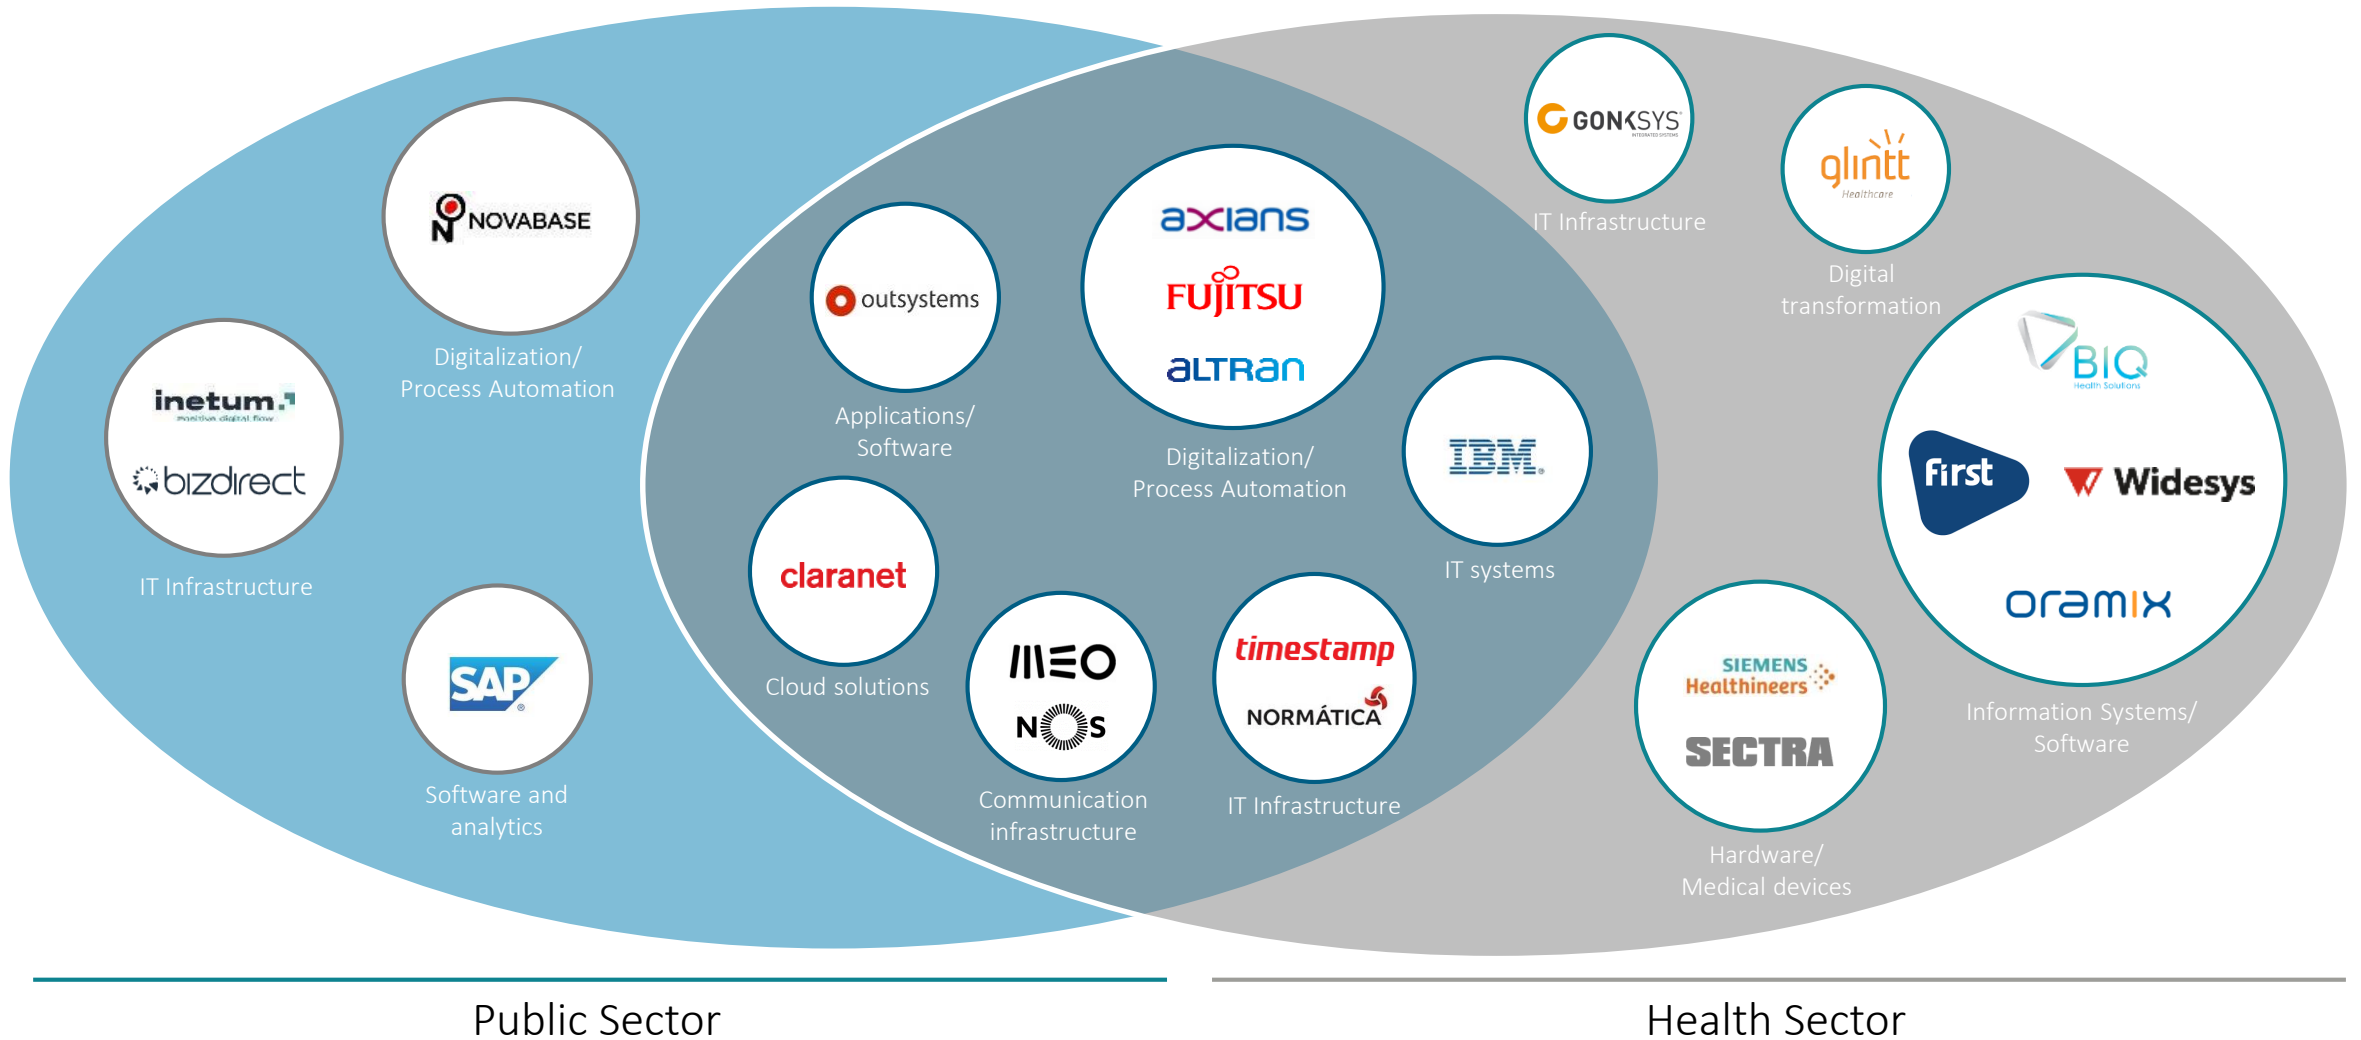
NOVABASE
Digitalization/ Process Automation

inetum.
positive digital flow
bizdirect
IT Infrastructure

SAP
Software and analytics

outsystems
Applications/ Software

axians
FUJITSU
altran
Digitalization/ Process Automation

IBM
IT systems

claranet
Cloud solutions

MEO
NOS
Communication infrastructure

timestamp
NORMÁTICA
IT Infrastructure

GONKSYS
INTEGRATED SYSTEMS
IT Infrastructure

glintt
Healthcare
Digital transformation

BIQ
Health Solutions
First
Widesys
oramix
Information Systems/ Software

SIEMENS Healthineers
SECTRA
Hardware/ Medical devices

Public Sector

Health Sector